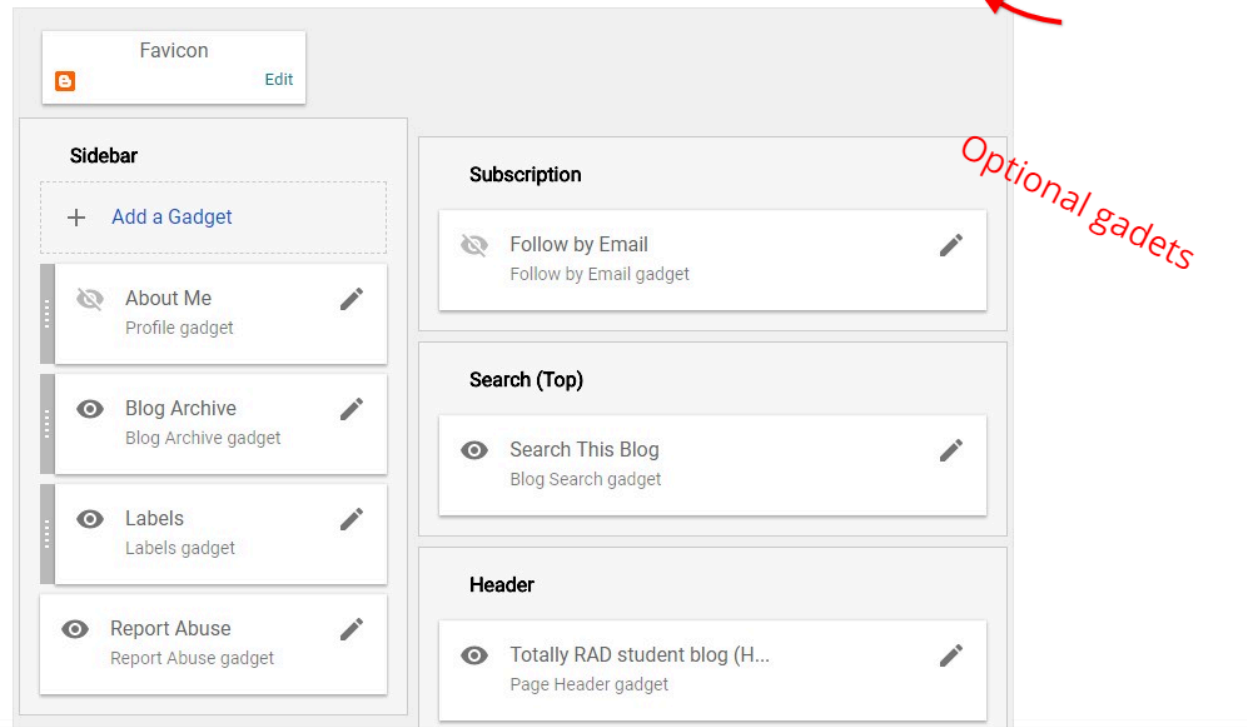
Favicon
Edit

Optional gadets

Sidebar

+ Add a Gadget

About Me
Profile gadget

Blog Archive
Blog Archive gadget

Labels
Labels gadget

Report Abuse
Report Abuse gadget

Subscription

Follow by Email
Follow by Email gadget

Search (Top)

Search This Blog
Blog Search gadget

Header

Totally RAD student blog (H...
Page Header gadget